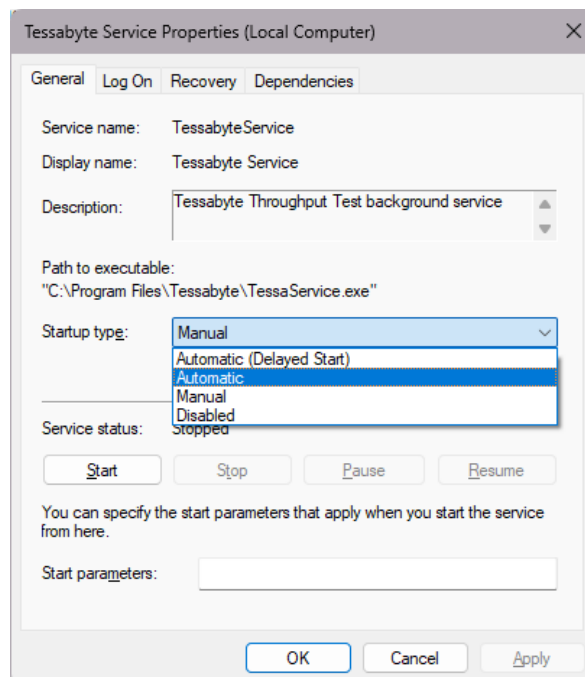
Tessabyte Service Properties (Local Computer)

General | Log On | Recovery | Dependencies

Service name: TessabyteService

Display name: Tessabyte Service

Description: Tessabyte Throughput Test background service

Path to executable:
"C:\Program Files\Tessabyte\TessaService.exe"

Startup type: Manual

Automatic (Delayed Start)
Automatic
Manual
Disabled

Service status: Stopped

Start | Stop | Pause | Resume

You can specify the start parameters that apply when you start the service from here.

Start parameters:

OK | Cancel | Apply